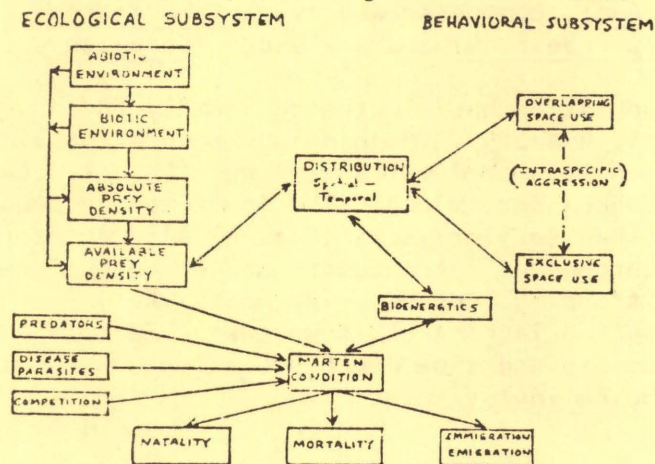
ECOLOGICAL SUBSYSTEM

BEHAVIORAL SUBSYSTEM

ABIOTIC ENVIRONMENT

BIOTIC ENVIRONMENT

ABSOLUTE PREY DENSITY

AVAILABLE PREY DENSITY

DISTRIBUTION Spatial – Temporal

OVERLAPPING SPACE USE

(INTRASPECIFIC AGGRESSION)

EXCLUSIVE SPACE USE

BIOENERGETICS

PREDATORS

DISEASE PARASITES

COMPETITION

MARTEN CONDITION

NATALITY

MORTALITY

IMMIGRATION EMIGRATION